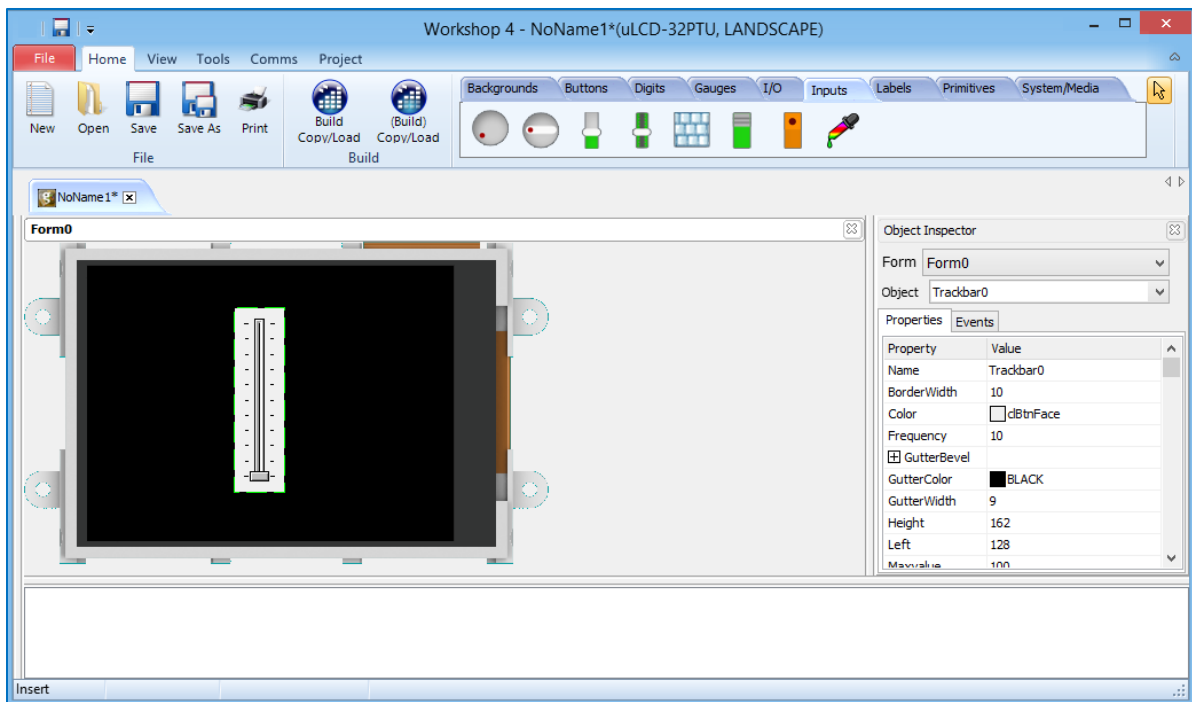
Workshop 4 - NoName1*(uLCD-32PTU, LANDSCAPE)

File Home View Tools Comms Project

New Open Save Save As Print
File

Build Copy/Load (Build) Copy/Load
Build

Backgrounds Buttons Digits Gauges I/O Inputs Labels Primitives System/Media

NoName1*

Form0

Object Inspector

Form Form0

Object Trackbar0

Properties Events

| Property | Value |
|---|---|
| Name | Trackbar0 |
| BorderWidth | 10 |
| Color | clBtnFace |
| Frequency | 10 |
| GutterBevel | |
| GutterColor | BLACK |
| GutterWidth | 9 |
| Height | 162 |
| Left | 128 |
| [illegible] | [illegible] |

Insert